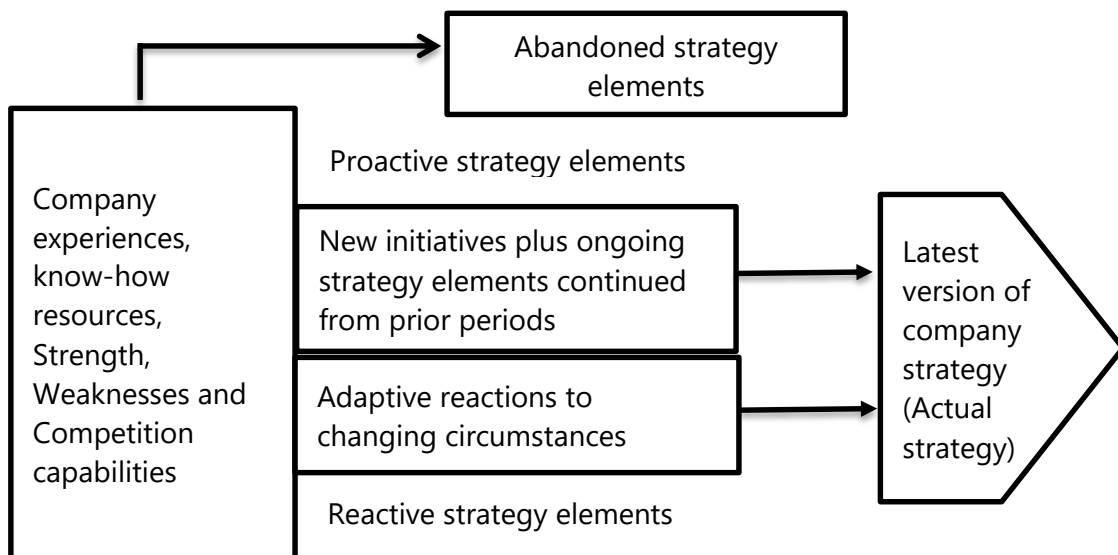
Abandoned strategy elements

Company experiences, know-how resources, Strength, Weaknesses and Competition capabilities

Proactive strategy elements

New initiatives plus ongoing strategy elements continued from prior periods

Adaptive reactions to changing circumstances

Reactive strategy elements

Latest version of company strategy (Actual strategy)